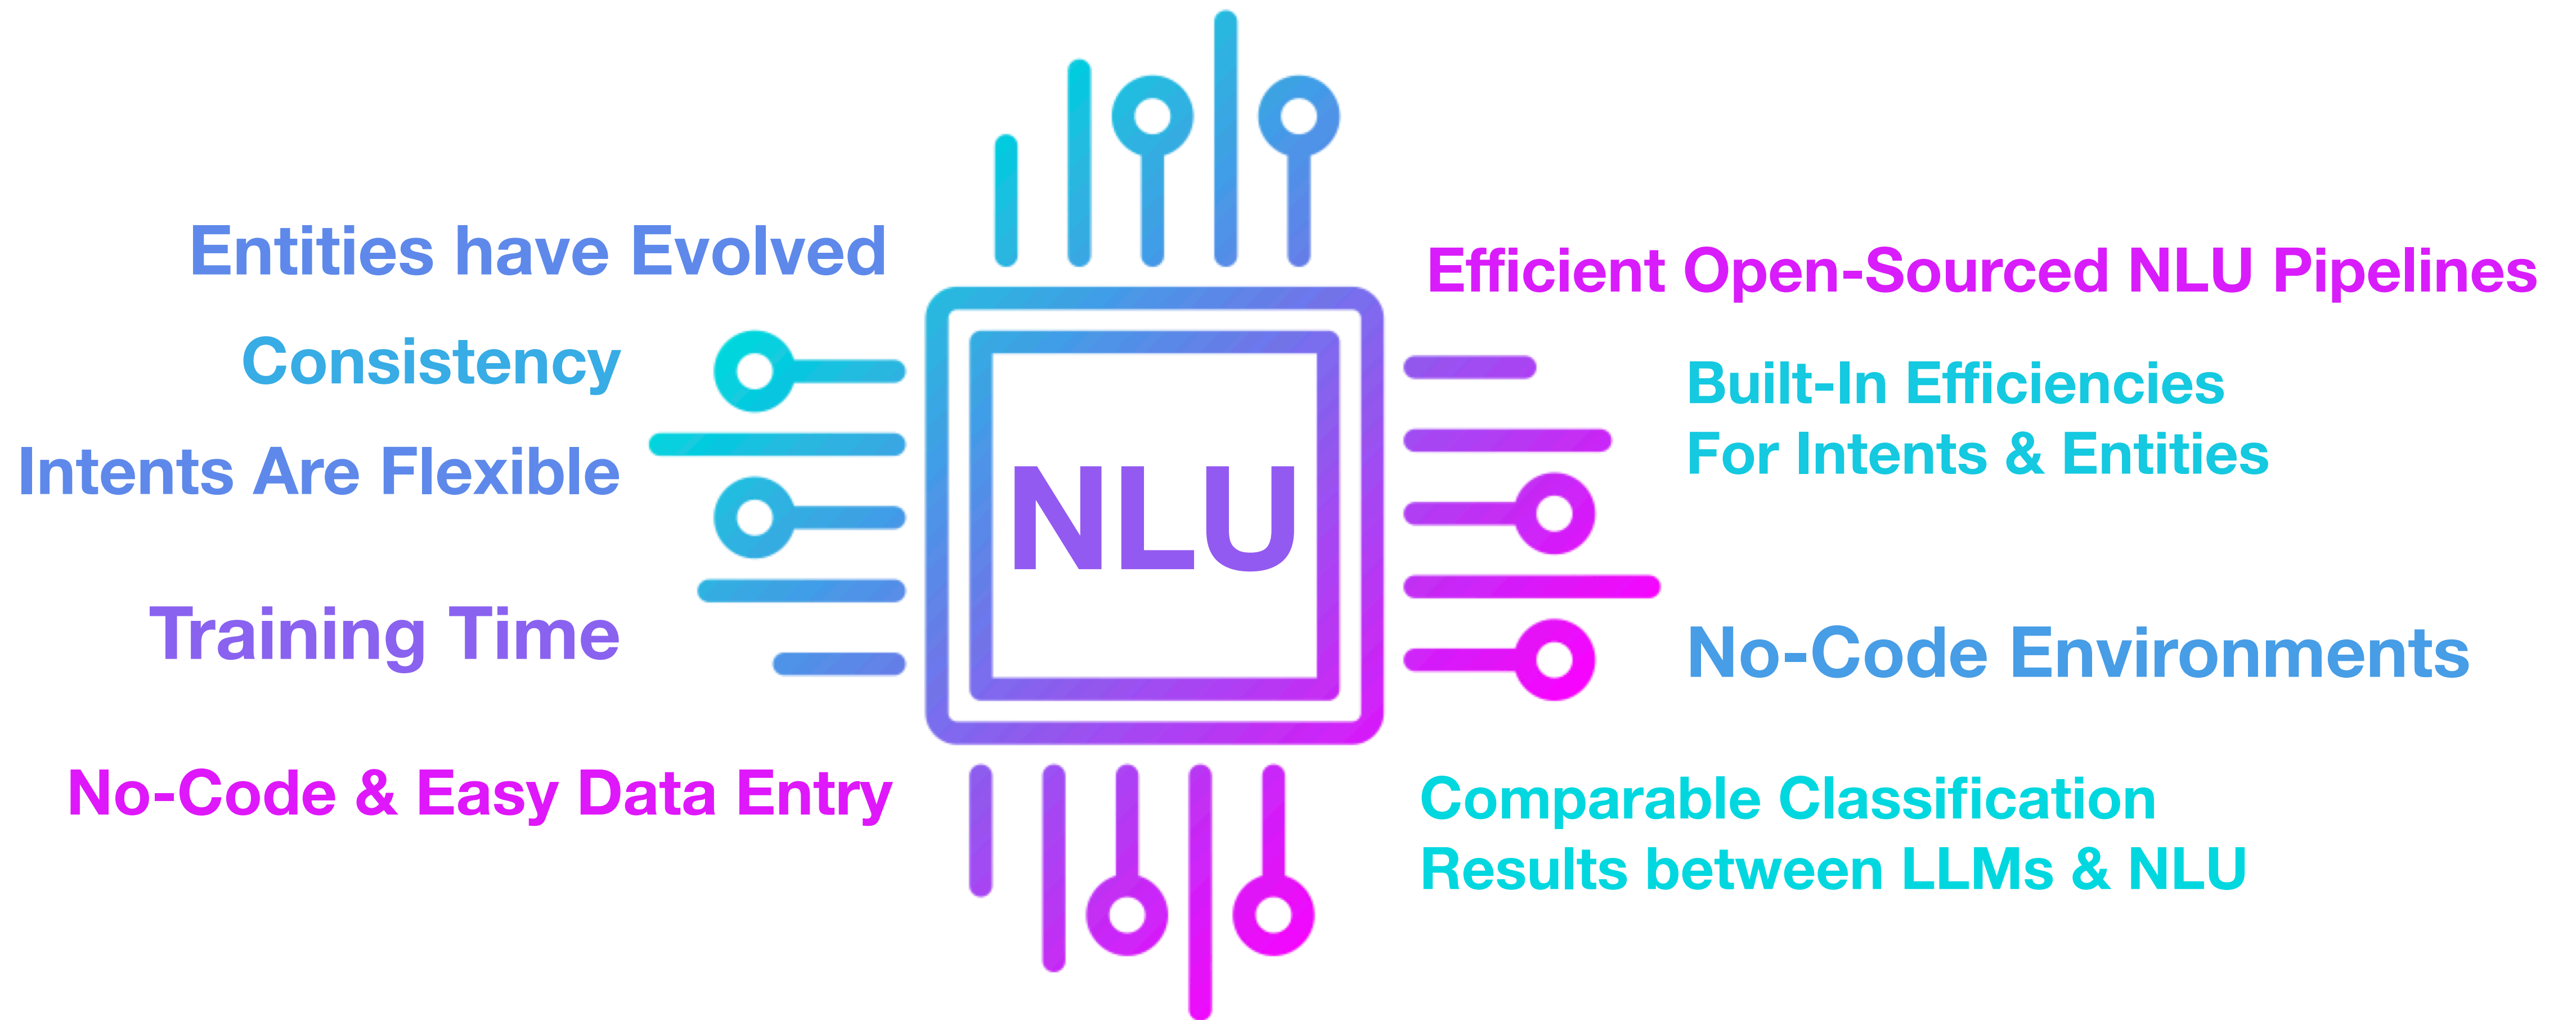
Entities have Evolved

Consistency

Intents Are Flexible

Training Time

No-Code & Easy Data Entry

NLU

Efficient Open-Sourced NLU Pipelines

Built-In Efficiencies For Intents & Entities

No-Code Environments

Comparable Classification Results between LLMs & NLU